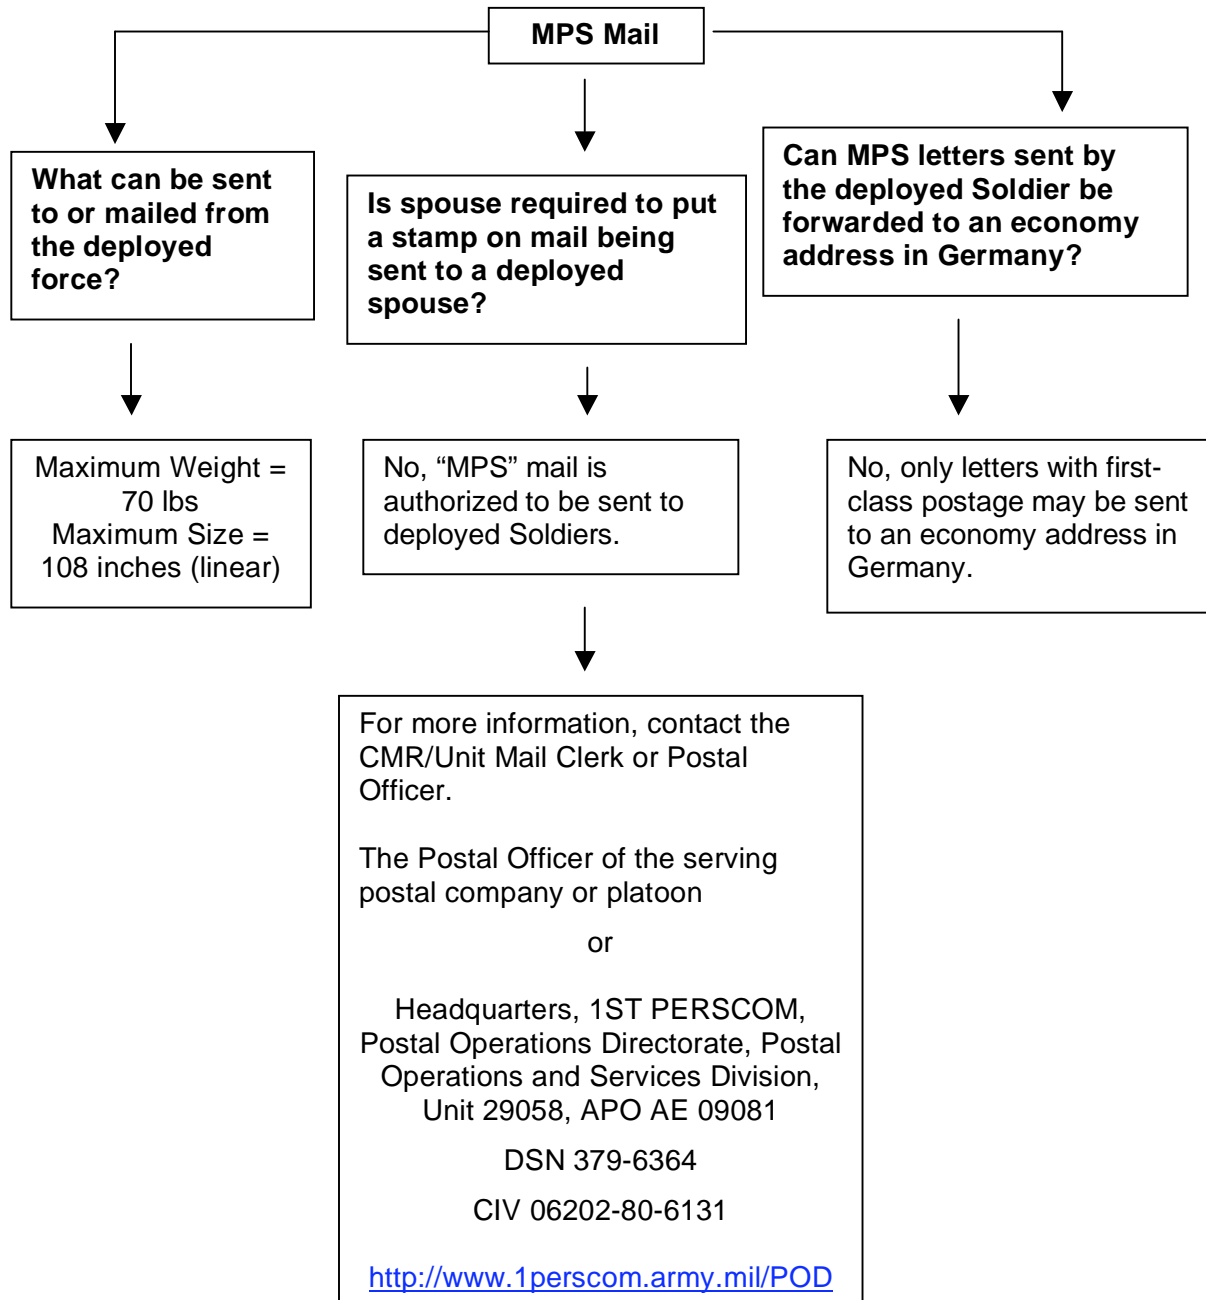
MPS Mail

What can be sent to or mailed from the deployed force?

Is spouse required to put a stamp on mail being sent to a deployed spouse?

Can MPS letters sent by the deployed Soldier be forwarded to an economy address in Germany?

Maximum Weight = 70 lbs
Maximum Size = 108 inches (linear)

No, "MPS" mail is authorized to be sent to deployed Soldiers.

No, only letters with first-class postage may be sent to an economy address in Germany.

For more information, contact the CMR/Unit Mail Clerk or Postal Officer.

The Postal Officer of the serving postal company or platoon

or

Headquarters, 1ST PERSCOM, Postal Operations Directorate, Postal Operations and Services Division, Unit 29058, APO AE 09081

DSN 379-6364

CIV 06202-80-6131

http://www.1perscom.army.mil/POD